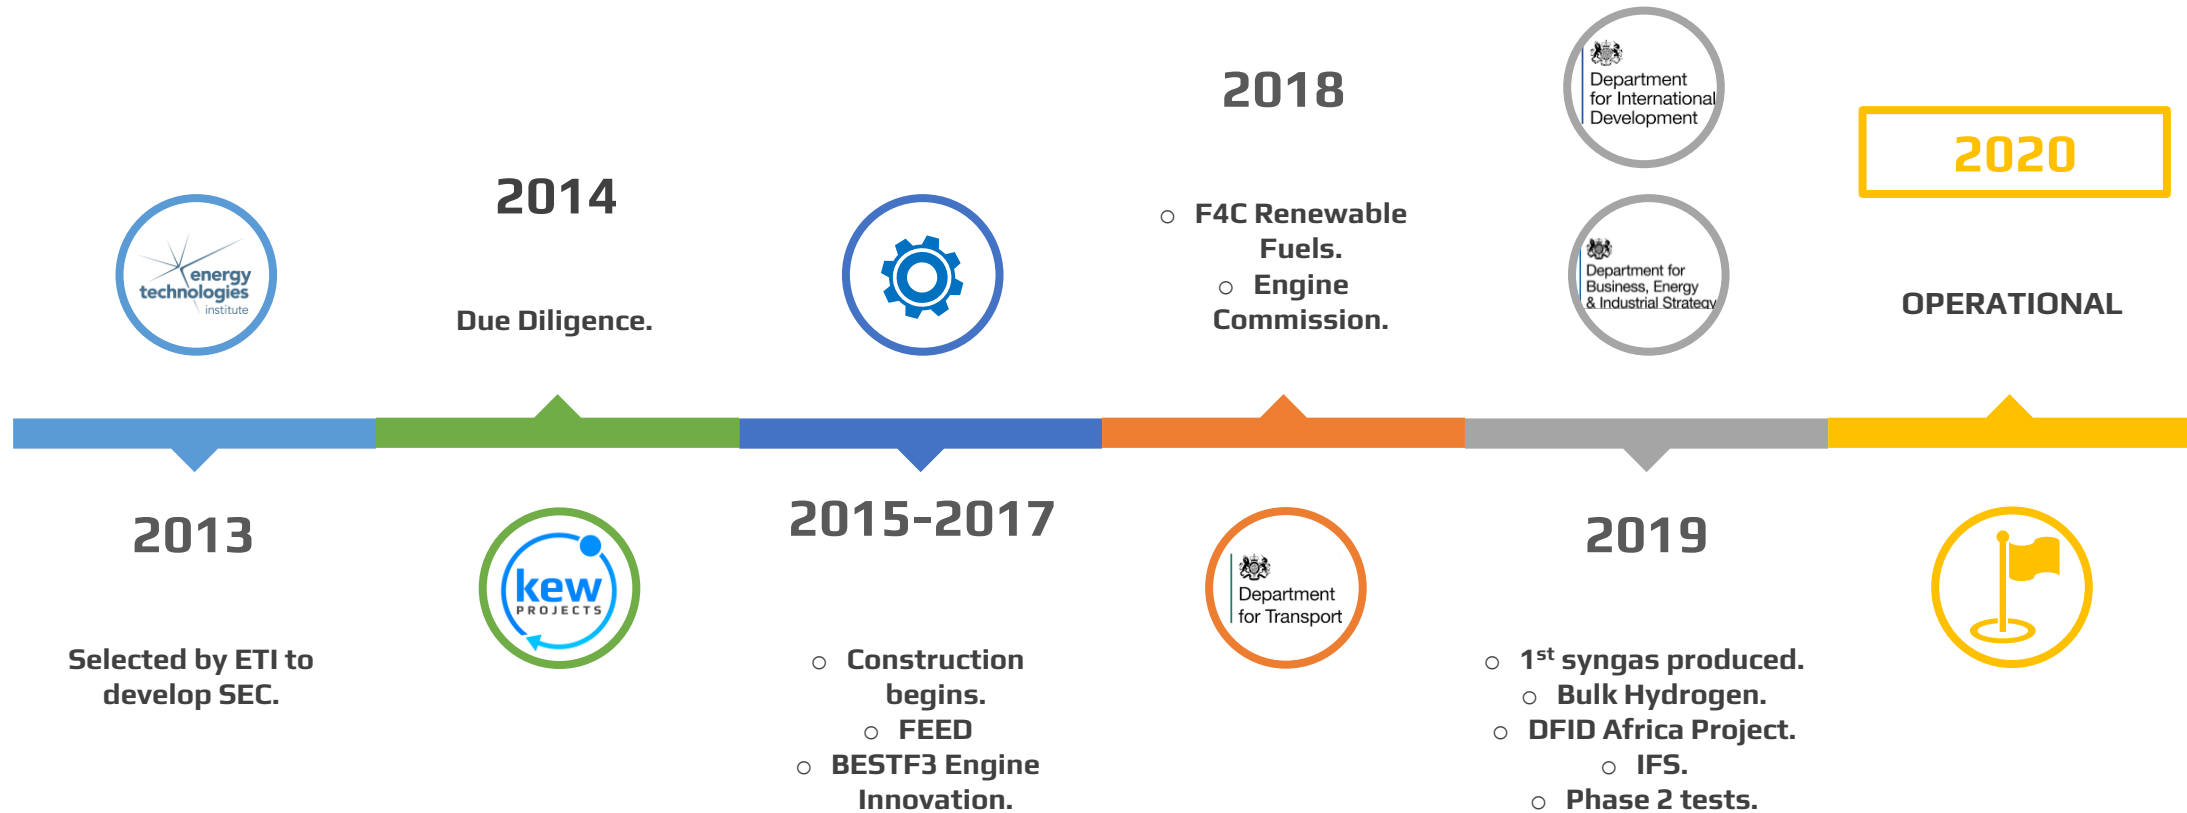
energy technologies institute

2013

Selected by ETI to develop SEC.

2014

Due Diligence.

kew PROJECTS

2015-2017

○ Construction begins.
○ FEED
○ BESTF3 Engine Innovation.

2018

○ F4C Renewable Fuels.
○ Engine Commission.

Department for Transport

Department for International Development

Department for Business, Energy & Industrial Strategy

2019

○ $1^{st}$ syngas produced.
○ Bulk Hydrogen.
○ DFID Africa Project.
○ IFS.
○ Phase 2 tests.

2020

OPERATIONAL